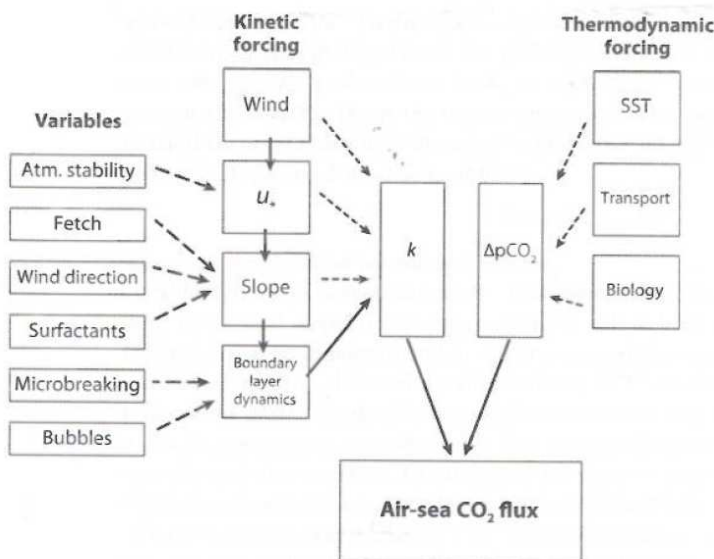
Kinetic forcing

Thermodynamic forcing

Variables

Wind

SST

Atm. stability

$u_*$

Fetch

$k$

$\Delta pCO_2$

Transport

Wind direction

Slope

Biology

Surfactants

Microbreaking

Boundary layer dynamics

Bubbles

Air-sea $CO_2$ flux